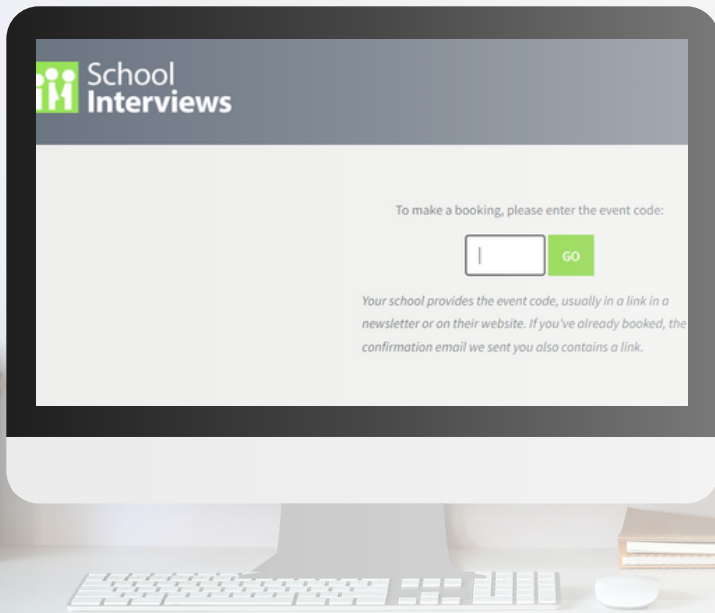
School Interviews

To make a booking, please enter the event code:

GO

Your school provides the event code, usually in a link in a newsletter or on their website. If you've already booked, the confirmation email we sent you also contains a link.